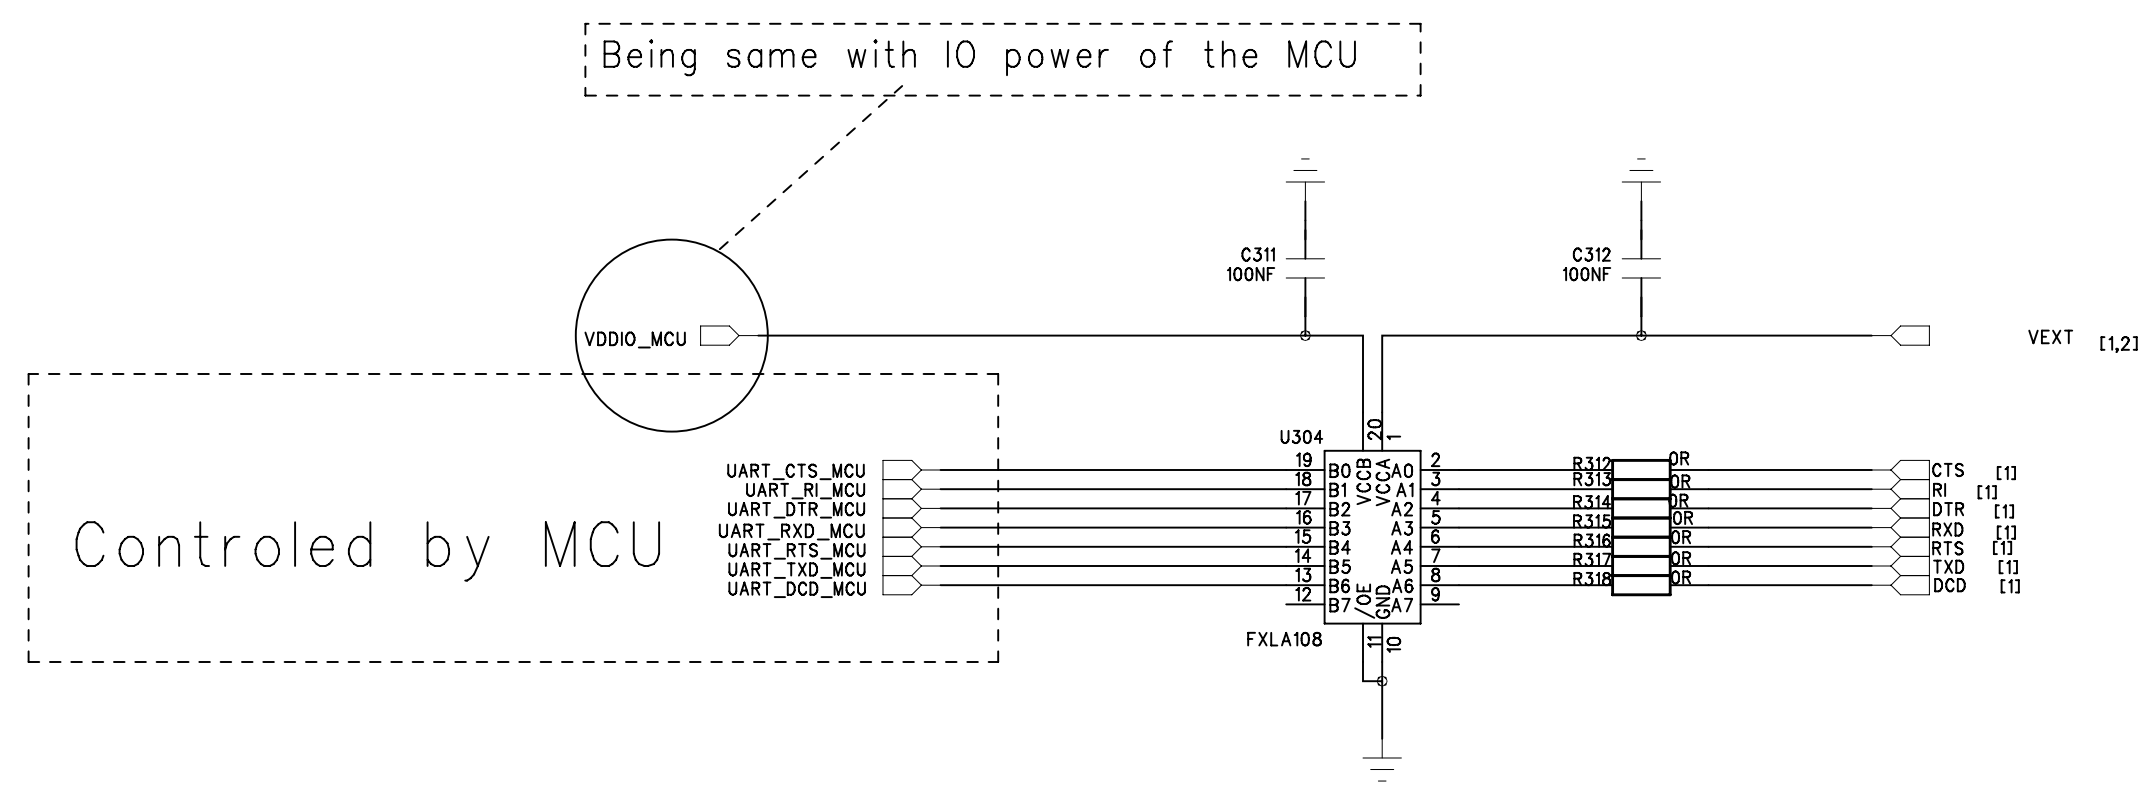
Being same with IO power of the MCU

C311
100NF

C312
100NF

VDDIO_MCU

VEXT [1,2]

U304

20 1

VCCB VCCA

UART_CTS_MCU
UART_RI_MCU
UART_DTR_MCU
UART_RXD_MCU
UART_RTS_MCU
UART_TXD_MCU
UART_DCD_MCU

Controled by MCU

19 B0 A0 2
18 B1 A1 3
17 B2 A2 4
16 B3 A3 5
15 B4 A4 6
14 B5 A5 7
13 B6 A6 8
12 B7 A7 9

/OE GND

11 10

FXLA108

R312 0R
R313 0R
R314 0R
R315 0R
R316 0R
R317 0R
R318 0R

CTS [1]
RI [1]
DTR [1]
RXD [1]
RTS [1]
TXD [1]
DCD [1]